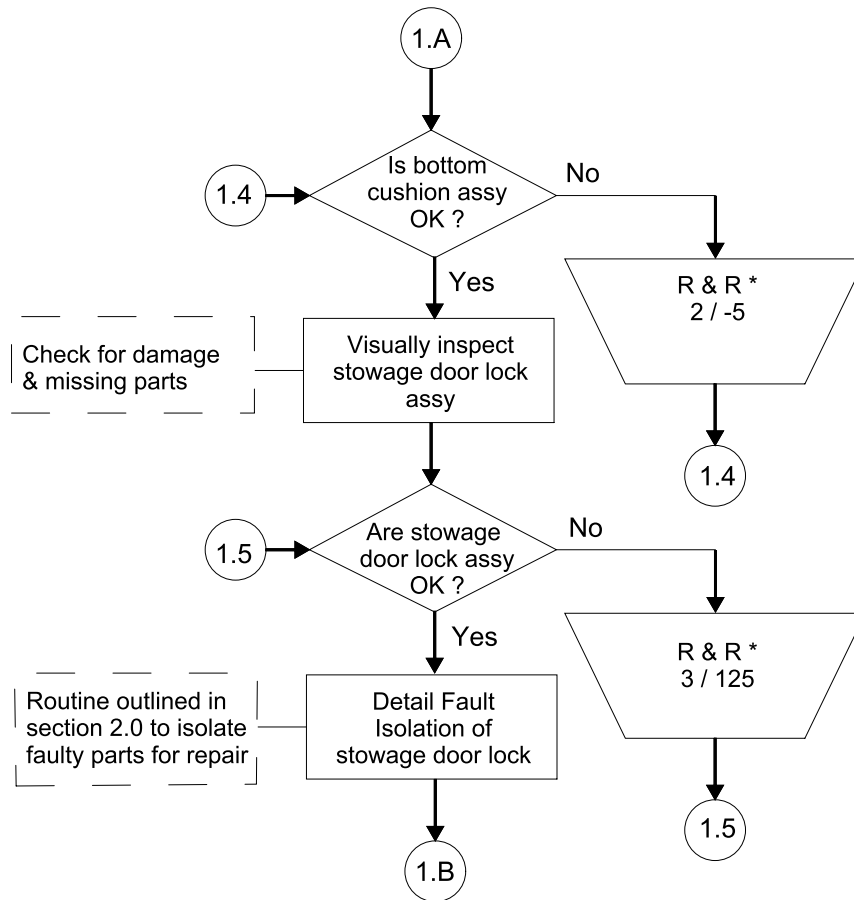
1.A

1.4

Is bottom cushion assy OK ?

No

R & R *
2 / -5

1.4

Yes

Check for damage & missing parts

Visually inspect stowage door lock assy

1.5

Are stowage door lock assy OK ?

No

R & R *
3 / 125

1.5

Yes

Routine outlined in section 2.0 to isolate faulty parts for repair

Detail Fault Isolation of stowage door lock

1.B